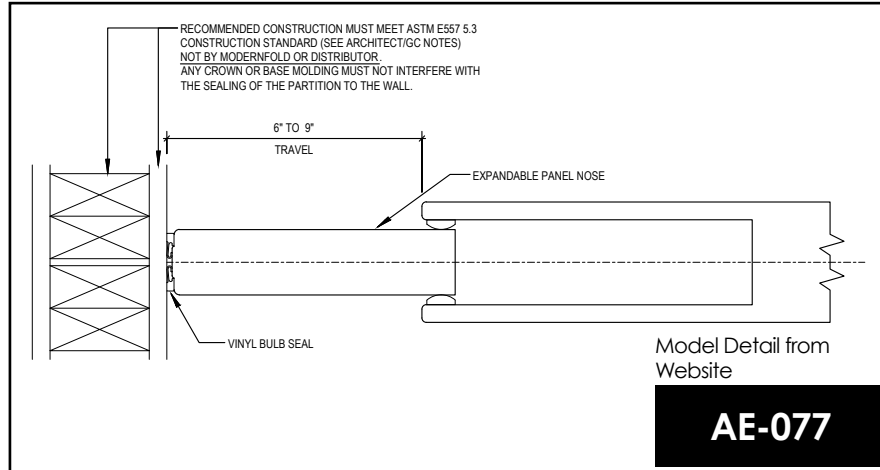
RECOMMENDED CONSTRUCTION MUST MEET ASTM E557 5.3 CONSTRUCTION STANDARD (SEE ARCHITECT/GC NOTES) NOT BY MODERNFOLD OR DISTRIBUTOR. ANY CROWN OR BASE MOLDING MUST NOT INTERFERE WITH THE SEALING OF THE PARTITION TO THE WALL.

6" TO 9"

TRAVEL

EXPANDABLE PANEL NOSE

VINYL BULB SEAL

Model Detail from Website

AE-077